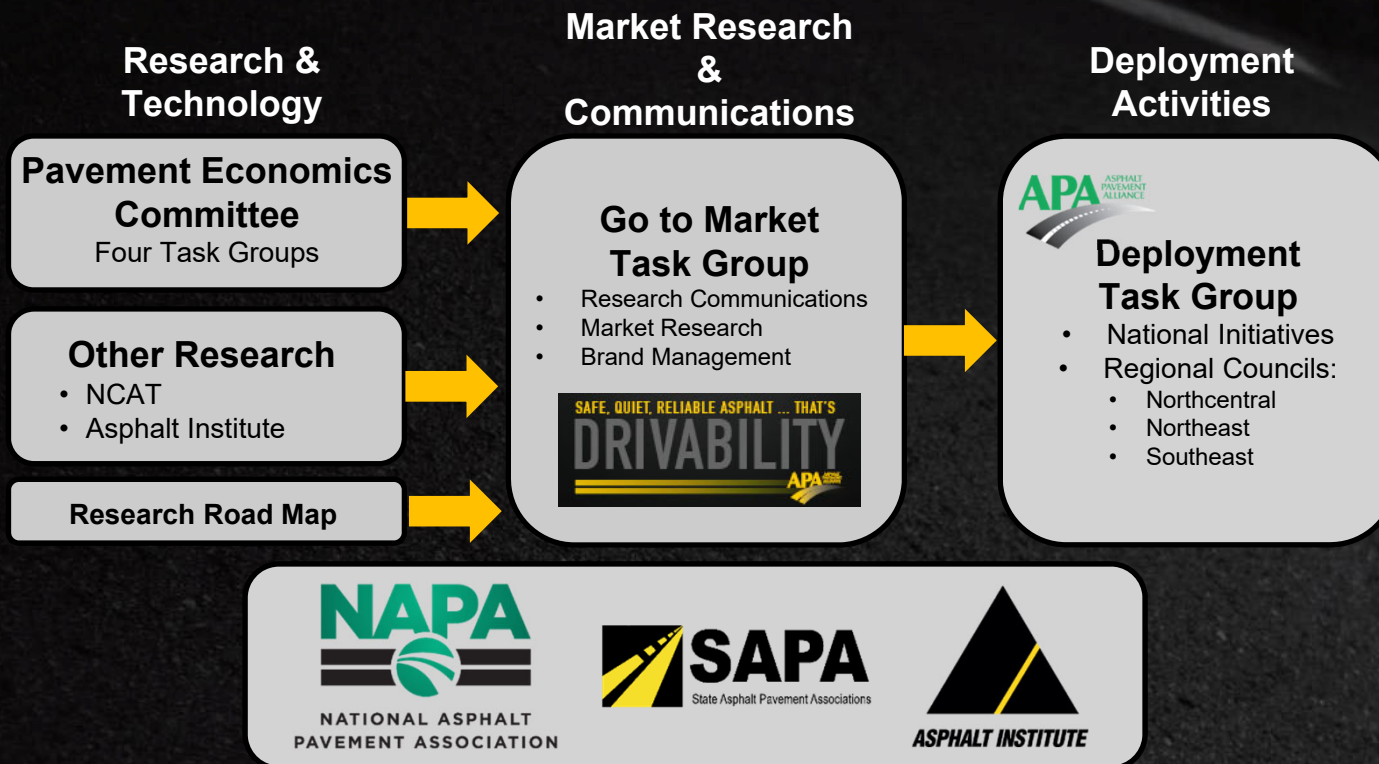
Research & Technology

Pavement Economics Committee
Four Task Groups

Other Research
• NCAT
• Asphalt Institute

Research Road Map

Market Research & Communications

Go to Market Task Group
• Research Communications
• Market Research
• Brand Management

SAFE, QUIET, RELIABLE ASPHALT ... THAT'S
DRIVABILITY
APA

Deployment Activities

APA ASPHALT PAVEMENT ALLIANCE

Deployment Task Group
• National Initiatives
• Regional Councils:
• Northcentral
• Northeast
• Southeast

NAPA
NATIONAL ASPHALT PAVEMENT ASSOCIATION

SAPA
State Asphalt Pavement Associations

ASPHALT INSTITUTE